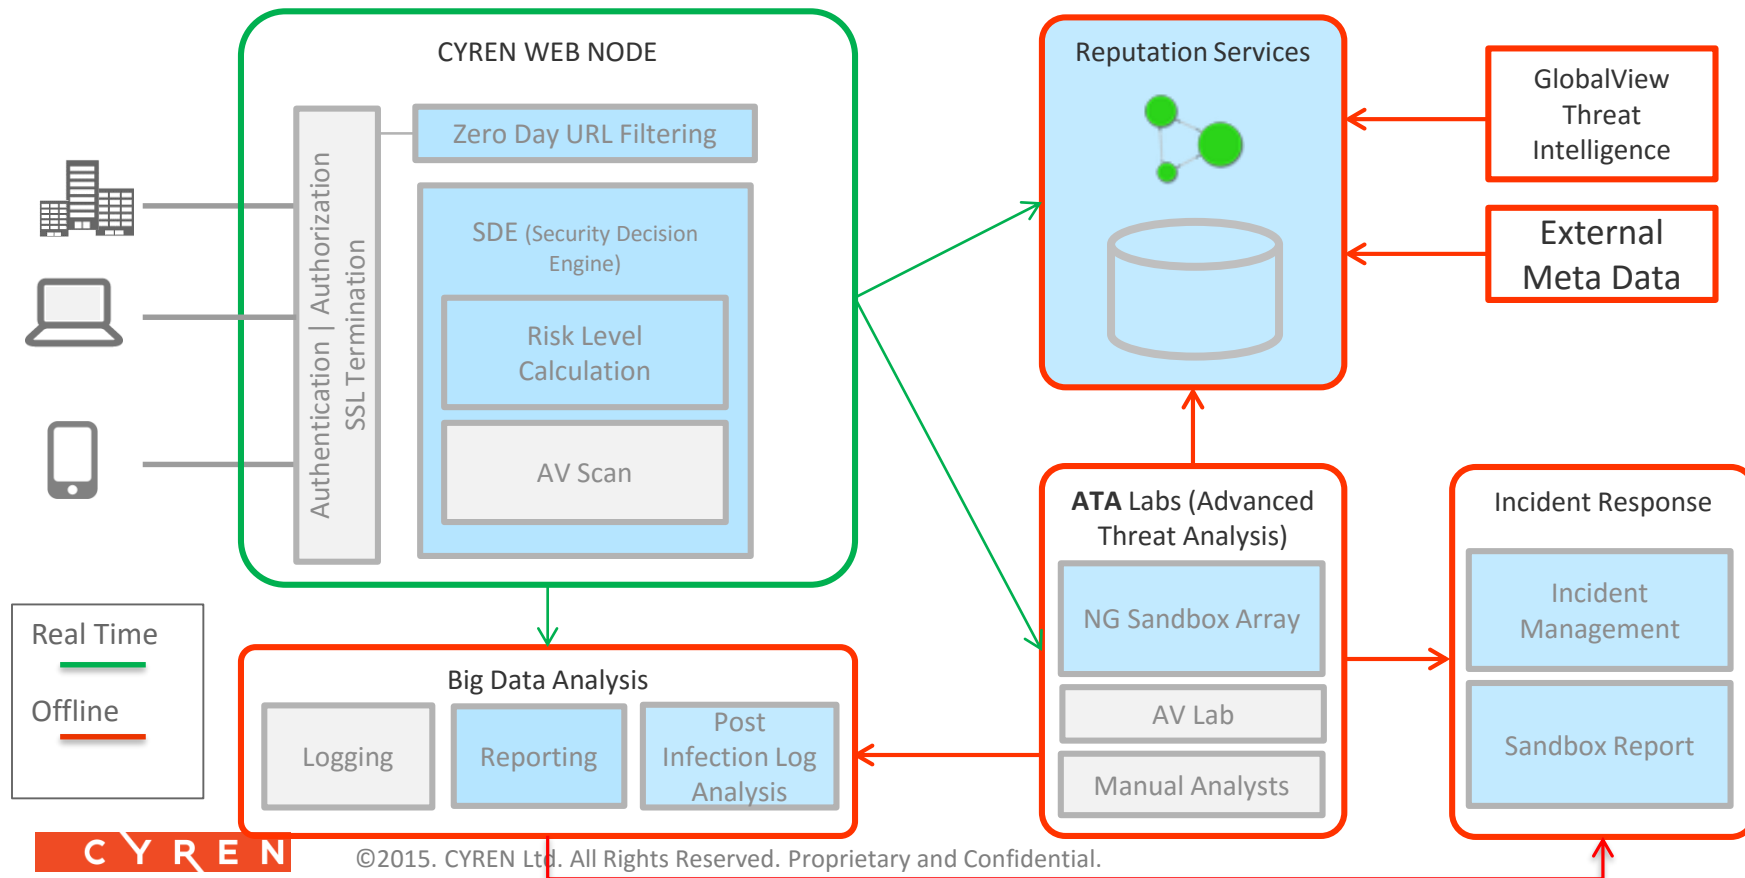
CYREN WEB NODE

Authentication | Authorization
SSL Termination

Zero Day URL Filtering

SDE (Security Decision Engine)

Risk Level Calculation

AV Scan

Reputation Services

GlobalView Threat Intelligence

External Meta Data

ATA Labs (Advanced Threat Analysis)

NG Sandbox Array

AV Lab

Manual Analysts

Incident Response

Incident Management

Sandbox Report

Big Data Analysis

Logging

Reporting

Post Infection Log Analysis

Real Time

Offline

CYREN

©2015. CYREN Ltd. All Rights Reserved. Proprietary and Confidential.